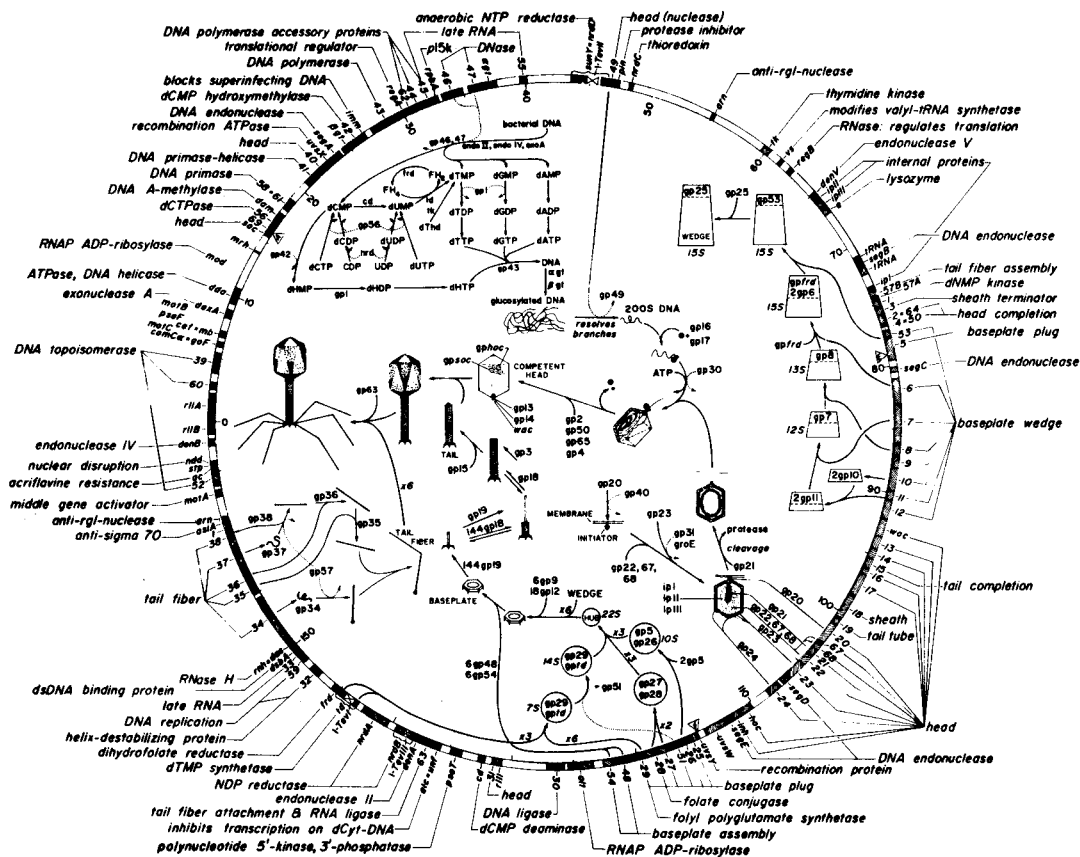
DNA polymerase accessory proteins
translational regulator
DNA polymerase
blocks superinfecting DNA
dCMP hydroxymethylase
DNA endonuclease
recombination ATPase
head
DNA primase-helicase
DNA primase
DNA A-methylase
dCTPase
head
RNAP ADP-ribosylase
ATPase, DNA helicase
exonuclease A
DNA topoisomerase
endonuclease IV
nuclear disruption
acriflavine resistance
middle gene activator
anti-rgl-nuclease
anti-sigma 70
tail fiber
RNase H
dsDNA binding protein
late RNA
DNA replication
helix-destabilizing protein
dihydrofolate reductase
dTMP synthetase
NDP reductase
endonuclease II
tail fiber attachment & RNA ligase
inhibits transcription on dCyt-DNA
polynucleotide 5'-kinase, 3'-phosphatase

anaerobic NTP reductase
late RNA
p15k
DNase
head (nuclease)
protease inhibitor
thioredoxin
anti-rgl-nuclease
thymidine kinase
modifies valyl-tRNA synthetase
RNase: regulates translation
endonuclease V
internal proteins
lysozyme
DNA endonuclease
tail fiber assembly
dNMP kinase
sheath terminator
head completion
baseplate plug
DNA endonuclease
baseplate wedge
tail completion
sheath
tail tube
head
DNA endonuclease
recombination protein
baseplate plug
folate conjugase
folyl polyglutamate synthetase
baseplate assembly
RNAP ADP-ribosylase
head
DNA ligase
dCMP deaminase

bacterial DNA
endo II, endo IV, exoA
gp46, 47
dCMP dUMP dTMP dGMP dAMP
FH4 FH2 frd td
dCDP dUDP dTDP dGDP dADP
dCTP CDP UDP dUTP dTTP dGTP dATP
gp56 nrd gp1 gp42 gp43
dHMP dHDP dHTP
DNA
α gt
β gt
glucosylated DNA
gp49
resolves branches
200S DNA
gp16
gp17
ATP
gp30
gp25
gp53
WEDGE
15S
15S
gpfrd 2gp6
15S
gpfrd
gp8
13S
gp7
12S
2gp10
2gp11
gpsoc
gphoc
COMPETENT HEAD
gp13 gp14 wac
gp2 gp50 gp65 gp4
gp63
TAIL
gp15
gp3
gp18
gp19
144gp18
gp20
gp40
MEMBRANE
INITIATOR
gp23
gp31
groE
gp22, 67, 68
protease
cleavage
gp21
ipI
ipII
ipIII
gp24
gp20
gp21 gp22 67 68 gp23
x6
gp36
gp38
gp37
gp35
TAIL FIBER
gp57
gp34
144 gp19
BASEPLATE
6gp9
18gp12
WEDGE
x6
225
x3
gp5 gp26
10S
2gp5
14S
gp29 gpfrd
gp51
6gp48
6gp54
7S
gp29 gpfrd
gp27 gp28
x2
x3
x6